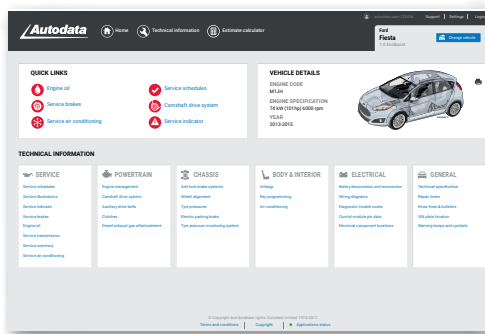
Autodata

Home Technical information Estimate calculator

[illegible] Support | Settings | Logo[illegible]

Ford
Fiesta
1.0 EcoBoost

Change vehicle

QUICK LINKS

Engine oil
Service schedules
Service brakes
Camshaft drive system
Service air conditioning
Service indicator

VEHICLE DETAILS

ENGINE CODE
M1JH

ENGINE SPECIFICATION
74 kW (101hp) 6000 rpm

YEAR
2013-2015

TECHNICAL INFORMATION

SERVICE
Service schedules
Service illustrations
Service indicator
Service brakes
Engine oil
Service transmission
Service summary
Service air conditioning

POWERTRAIN
Engine management
Camshaft drive system
Auxiliary drive belts
Clutches
Diesel exhaust gas aftertreatment

CHASSIS
Anti-lock brake systems
Wheel alignment
Tyre pressures
Electric parking brake
Tyre pressure monitoring system

BODY & INTERIOR
Airbags
Key programming
Air conditioning

ELECTRICAL
Battery disconnection and reconnection
Wiring diagrams
Diagnostic trouble codes
Control module pin data
Electrical component locations

GENERAL
Technical specification
Repair times
Show fixes & bulletins
VIN plate location
Warning lamps and symbols

© Copyright and database rights Autodata Limited 1972-2017.
Terms and conditions | Copyright | Applications status